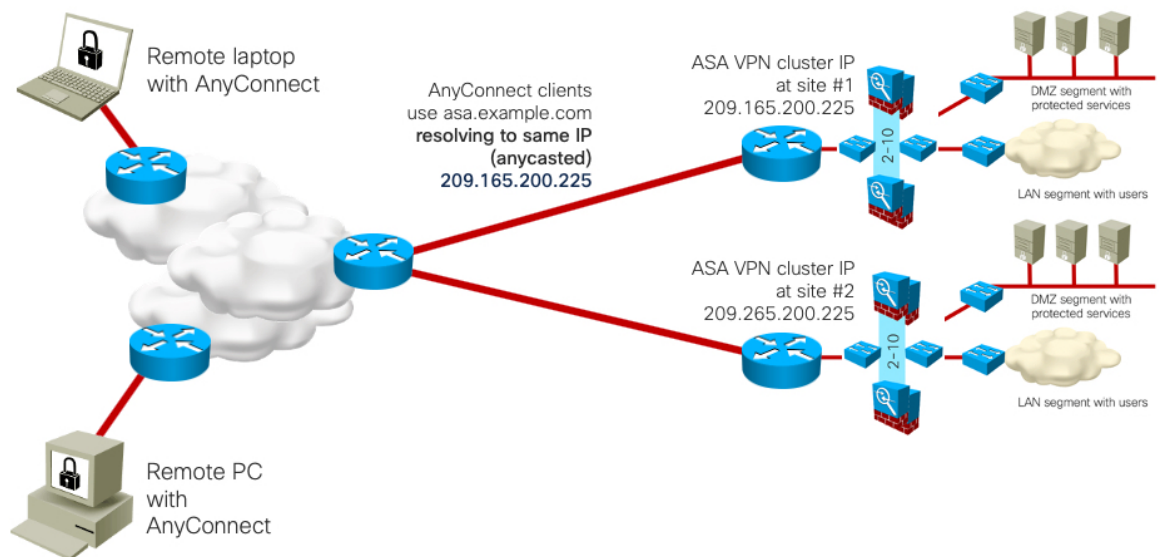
Remote laptop with AnyConnect

AnyConnect clients use asa.example.com **resolving to same IP (anycasted)** 209.165.200.225

ASA VPN cluster IP at site #1 209.165.200.225

2-10

DMZ segment with protected services

LAN segment with users

ASA VPN cluster IP at site #2 209.265.200.225

2-10

DMZ segment with protected services

LAN segment with users

Remote PC with AnyConnect